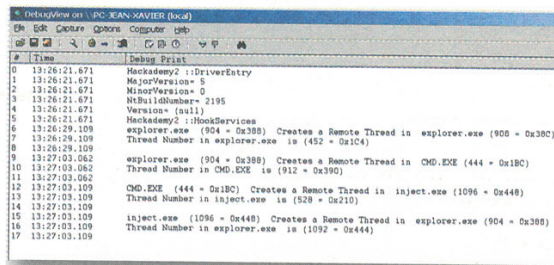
DebugView on \\PC-JEAN-XAVIER (local)

File Edit Capture Options Computer Help

| # | Time | Debug Print |
|---|---|---|
| 0 | 13:26:21.671 | Hackademy2 ::DriverEntry |
| 1 | 13:26:21.671 | MajorVersion= 5 |
| 2 | 13:26:21.671 | MinorVersion= 0 |
| 3 | 13:26:21.671 | NtBuildNumber= 2195 |
| 4 | 13:26:21.671 | Version= (null) |
| 5 | 13:26:21.671 | Hackademy2 ::HookServices |
| 6 | 13:26:29.109 | explorer.exe (904 = 0x388) Creates a Remote Thread in explorer.exe (908 = 0x38C) |
| 7 | 13:26:29.109 | Thread Number in explorer.exe is (452 = 0x1C4) |
| 8 | 13:26:29.109 | |
| 9 | 13:27:03.062 | explorer.exe (904 = 0x388) Creates a Remote Thread in CMD.EXE (444 = 0x1BC) |
| 10 | 13:27:03.062 | Thread Number in CMD.EXE is (912 = 0x390) |
| 11 | 13:27:03.062 | |
| 12 | 13:27:03.109 | CMD.EXE (444 = 0x1BC) Creates a Remote Thread in inject.exe (1096 = 0x448) |
| 13 | 13:27:03.109 | Thread Number in inject.exe is (528 = 0x210) |
| 14 | 13:27:03.109 | |
| 15 | 13:27:03.109 | inject.exe (1096 = 0x448) Creates a Remote Thread in explorer.exe (904 = 0x388) |
| 16 | 13:27:03.109 | Thread Number in explorer.exe is (1092 = 0x444) |
| 17 | 13:27:03.109 | |